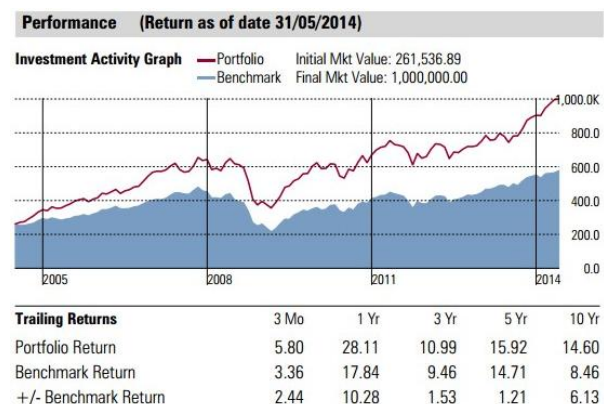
Performance (Return as of date 31/05/2014)

Investment Activity Graph Portfolio Initial Mkt Value: 261,536.89
Benchmark Final Mkt Value: 1,000,000.00

1,000.0K
800.0
600.0
400.0
200.0
0.0

2005 2008 2011 2014

| Trailing Returns | 3 Mo | 1 Yr | 3 Yr | 5 Yr | 10 Yr |
|---|---|---|---|---|---|
| Portfolio Return | 5.80 | 28.11 | 10.99 | 15.92 | 14.60 |
| Benchmark Return | 3.36 | 17.84 | 9.46 | 14.71 | 8.46 |
| +/- Benchmark Return | 2.44 | 10.28 | 1.53 | 1.21 | 6.13 |